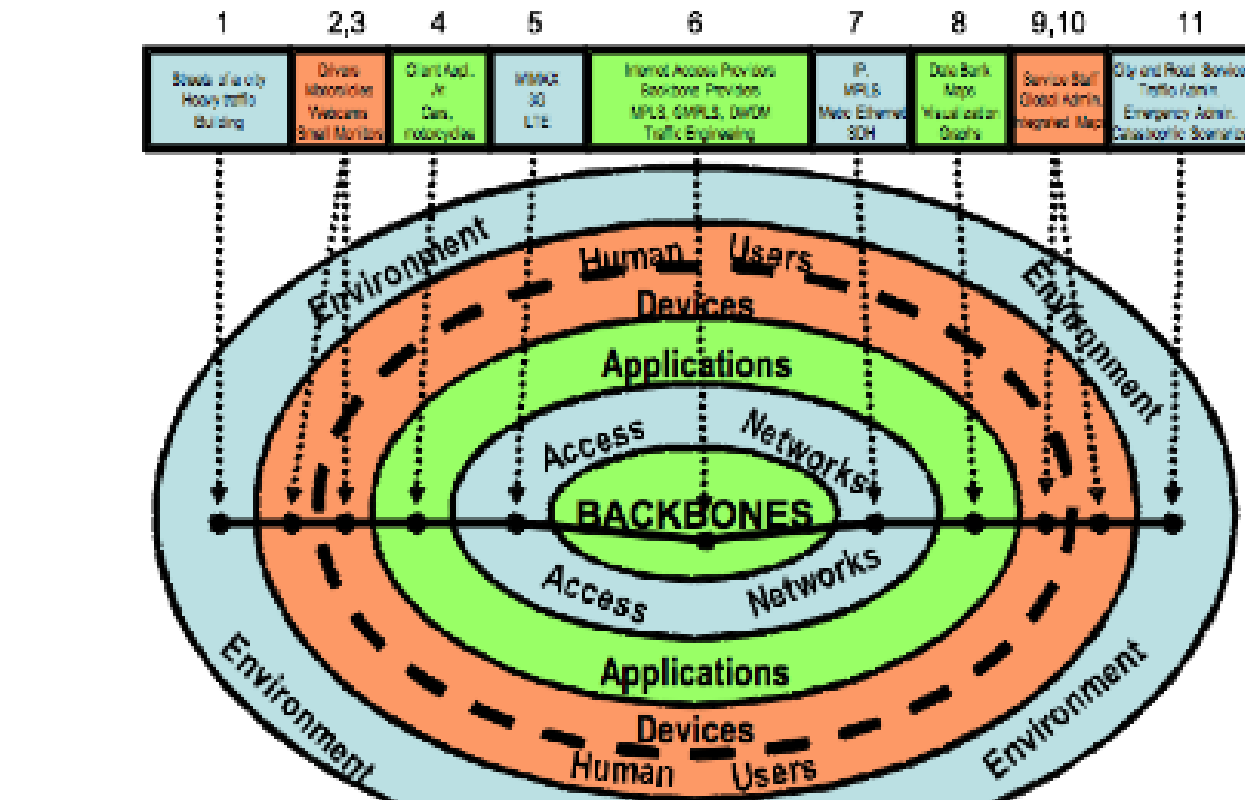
1 2,3 4 5 6 7 8 9,10 11

Streets of a city Heavy traffic Building

Drivers Motorcycles Webcams Small Monitors

Client Appl. Jr Cars motorcycles

WIMAX 3G LTE

Internet Access Providers Backbone Providers MPLS, GMPLS, DWDM Traffic Engineering

IP, MPLS Metro Ethernet SDH

Data Bank Maps Visualization Graphs

Service Staff Global Admin. Integrated Maps

City and Road Service Traffic Admin. Emergency Admin. Catastrophic Scenarios

Environment

Human Users

Devices

Applications

Access Networks

BACKBONES

Access Networks

Applications

Devices

Human Users

Environment

Environment

Environment